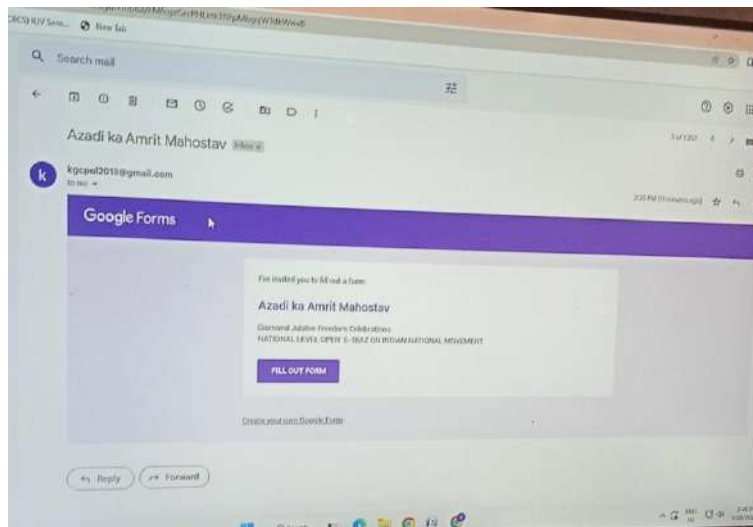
CBCS) KUV Sem... New Tab

Search mail

Azadi ka Amrit Mahostav Inbox

kgcpsl2018@gmail.com
to me

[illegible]

Google Forms

I've invited you to fill out a form:

Azadi ka Amrit Mahostav

Diamond Jubilee Freedom Celebrations
NATIONAL LEVEL OPEN E-QUIZ ON INDIAN NATIONAL MOVEMENT

FILL OUT FORM

Create your own Google Form

Reply

Forward